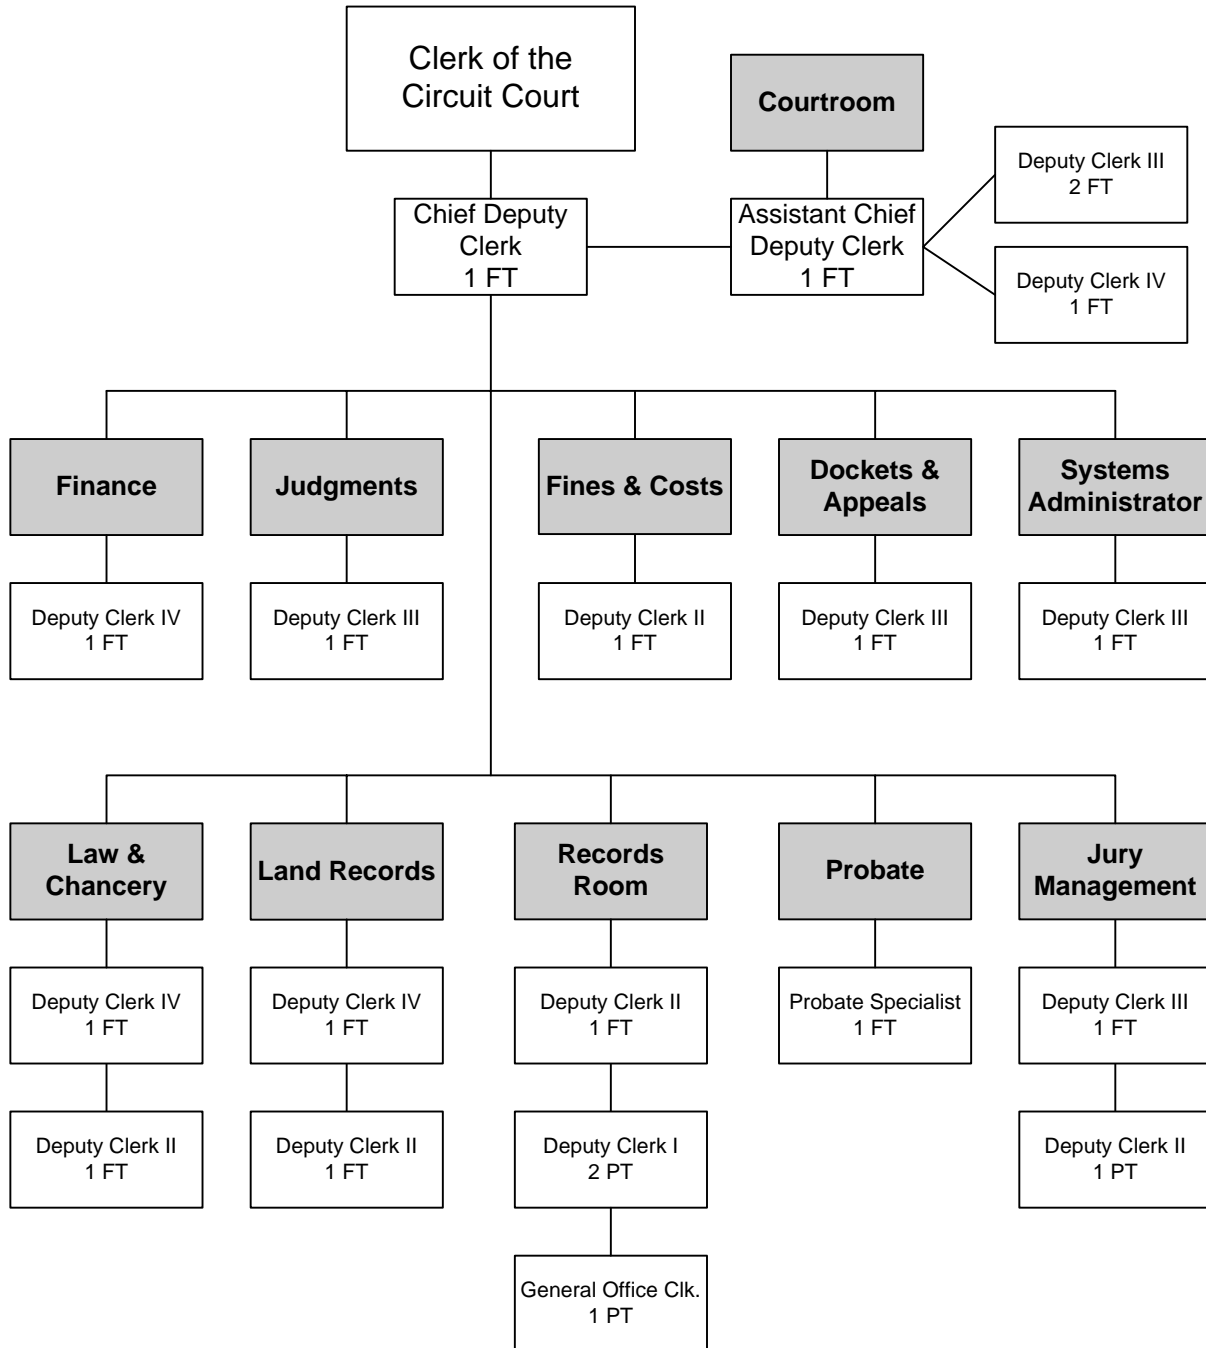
Clerk of the Circuit Court

Courtroom

Chief Deputy Clerk
1 FT

Assistant Chief Deputy Clerk
1 FT

Deputy Clerk III
2 FT

Deputy Clerk IV
1 FT

Finance

Deputy Clerk IV
1 FT

Judgments

Deputy Clerk III
1 FT

Fines & Costs

Deputy Clerk II
1 FT

Dockets & Appeals

Deputy Clerk III
1 FT

Systems Administrator

Deputy Clerk III
1 FT

Law & Chancery

Deputy Clerk IV
1 FT

Deputy Clerk II
1 FT

Land Records

Deputy Clerk IV
1 FT

Deputy Clerk II
1 FT

Records Room

Deputy Clerk II
1 FT

Deputy Clerk I
2 PT

General Office Clk.
1 PT

Probate

Probate Specialist
1 FT

Jury Management

Deputy Clerk III
1 FT

Deputy Clerk II
1 PT